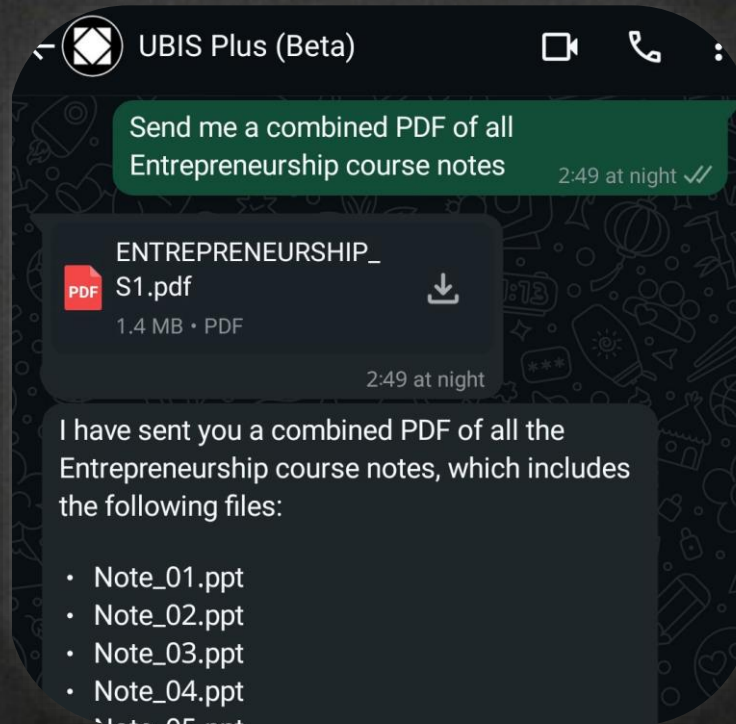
UBIS Plus (Beta)

Send me a combined PDF of all Entrepreneurship course notes
2:49 at night

PDF
ENTREPRENEURSHIP_S1.pdf
1.4 MB • PDF
2:49 at night

I have sent you a combined PDF of all the Entrepreneurship course notes, which includes the following files:

- Note_01.ppt
- Note_02.ppt
- Note_03.ppt
- Note_04.ppt
- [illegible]